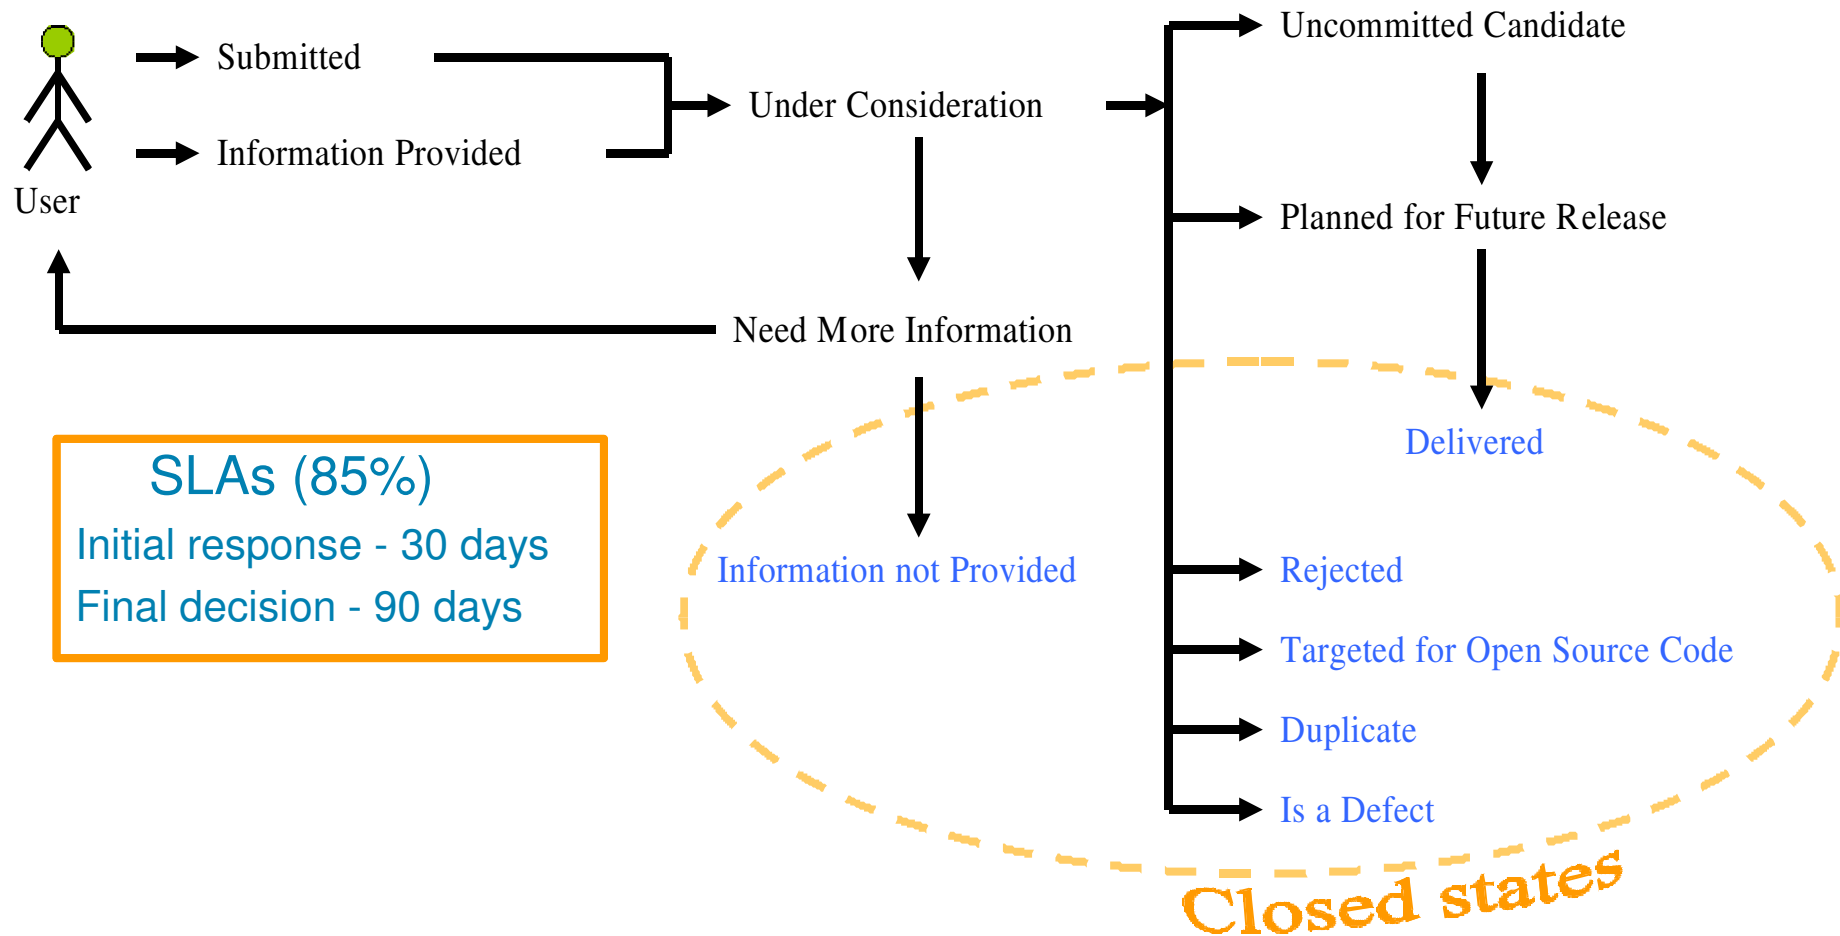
User

Submitted

Information Provided

Under Consideration

Uncommitted Candidate

Planned for Future Release

Need More Information

Delivered

SLAs (85%)
Initial response - 30 days
Final decision - 90 days

Information not Provided

Rejected

Targeted for Open Source Code

Duplicate

Is a Defect

Closed states